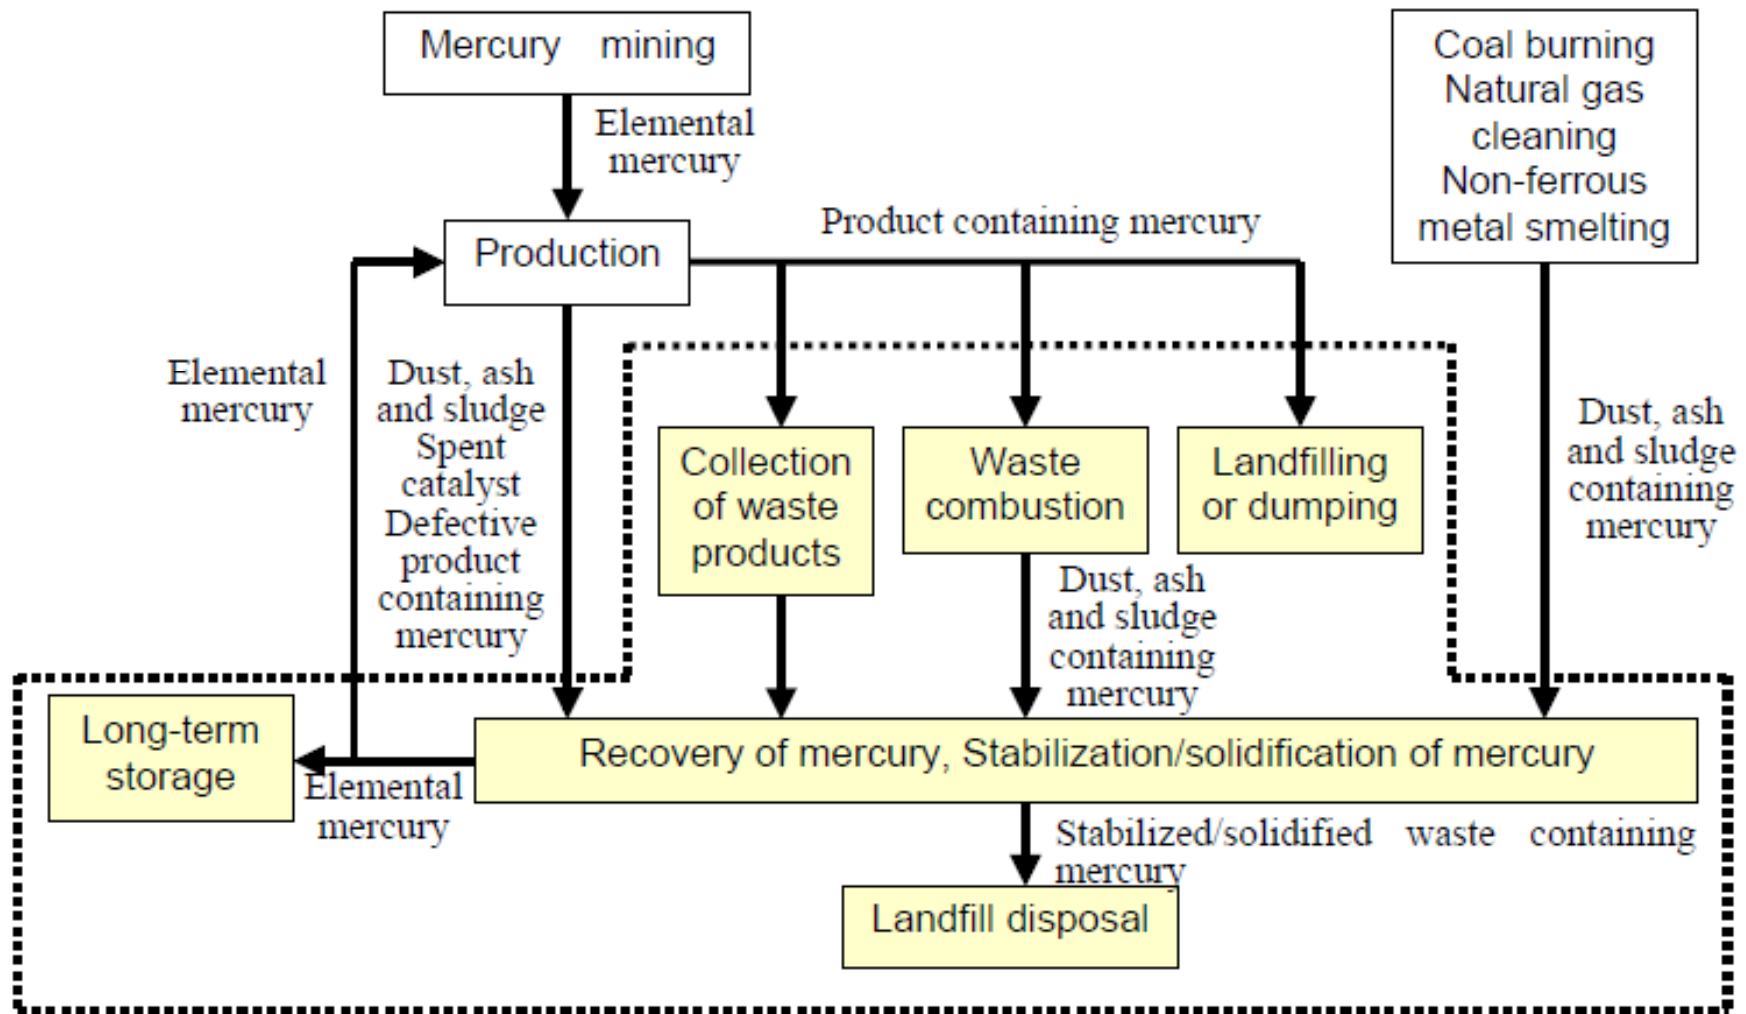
Mercury mining

Elemental mercury

Coal burning Natural gas cleaning Non-ferrous metal smelting

Production

Product containing mercury

Elemental mercury

Dust, ash and sludge Spent catalyst Defective product containing mercury

Collection of waste products

Waste combustion

Landfilling or dumping

Dust, ash and sludge containing mercury

Dust, ash and sludge containing mercury

Long-term storage

Recovery of mercury, Stabilization/solidification of mercury

Elemental mercury

Stabilized/solidified waste containing mercury

Landfill disposal